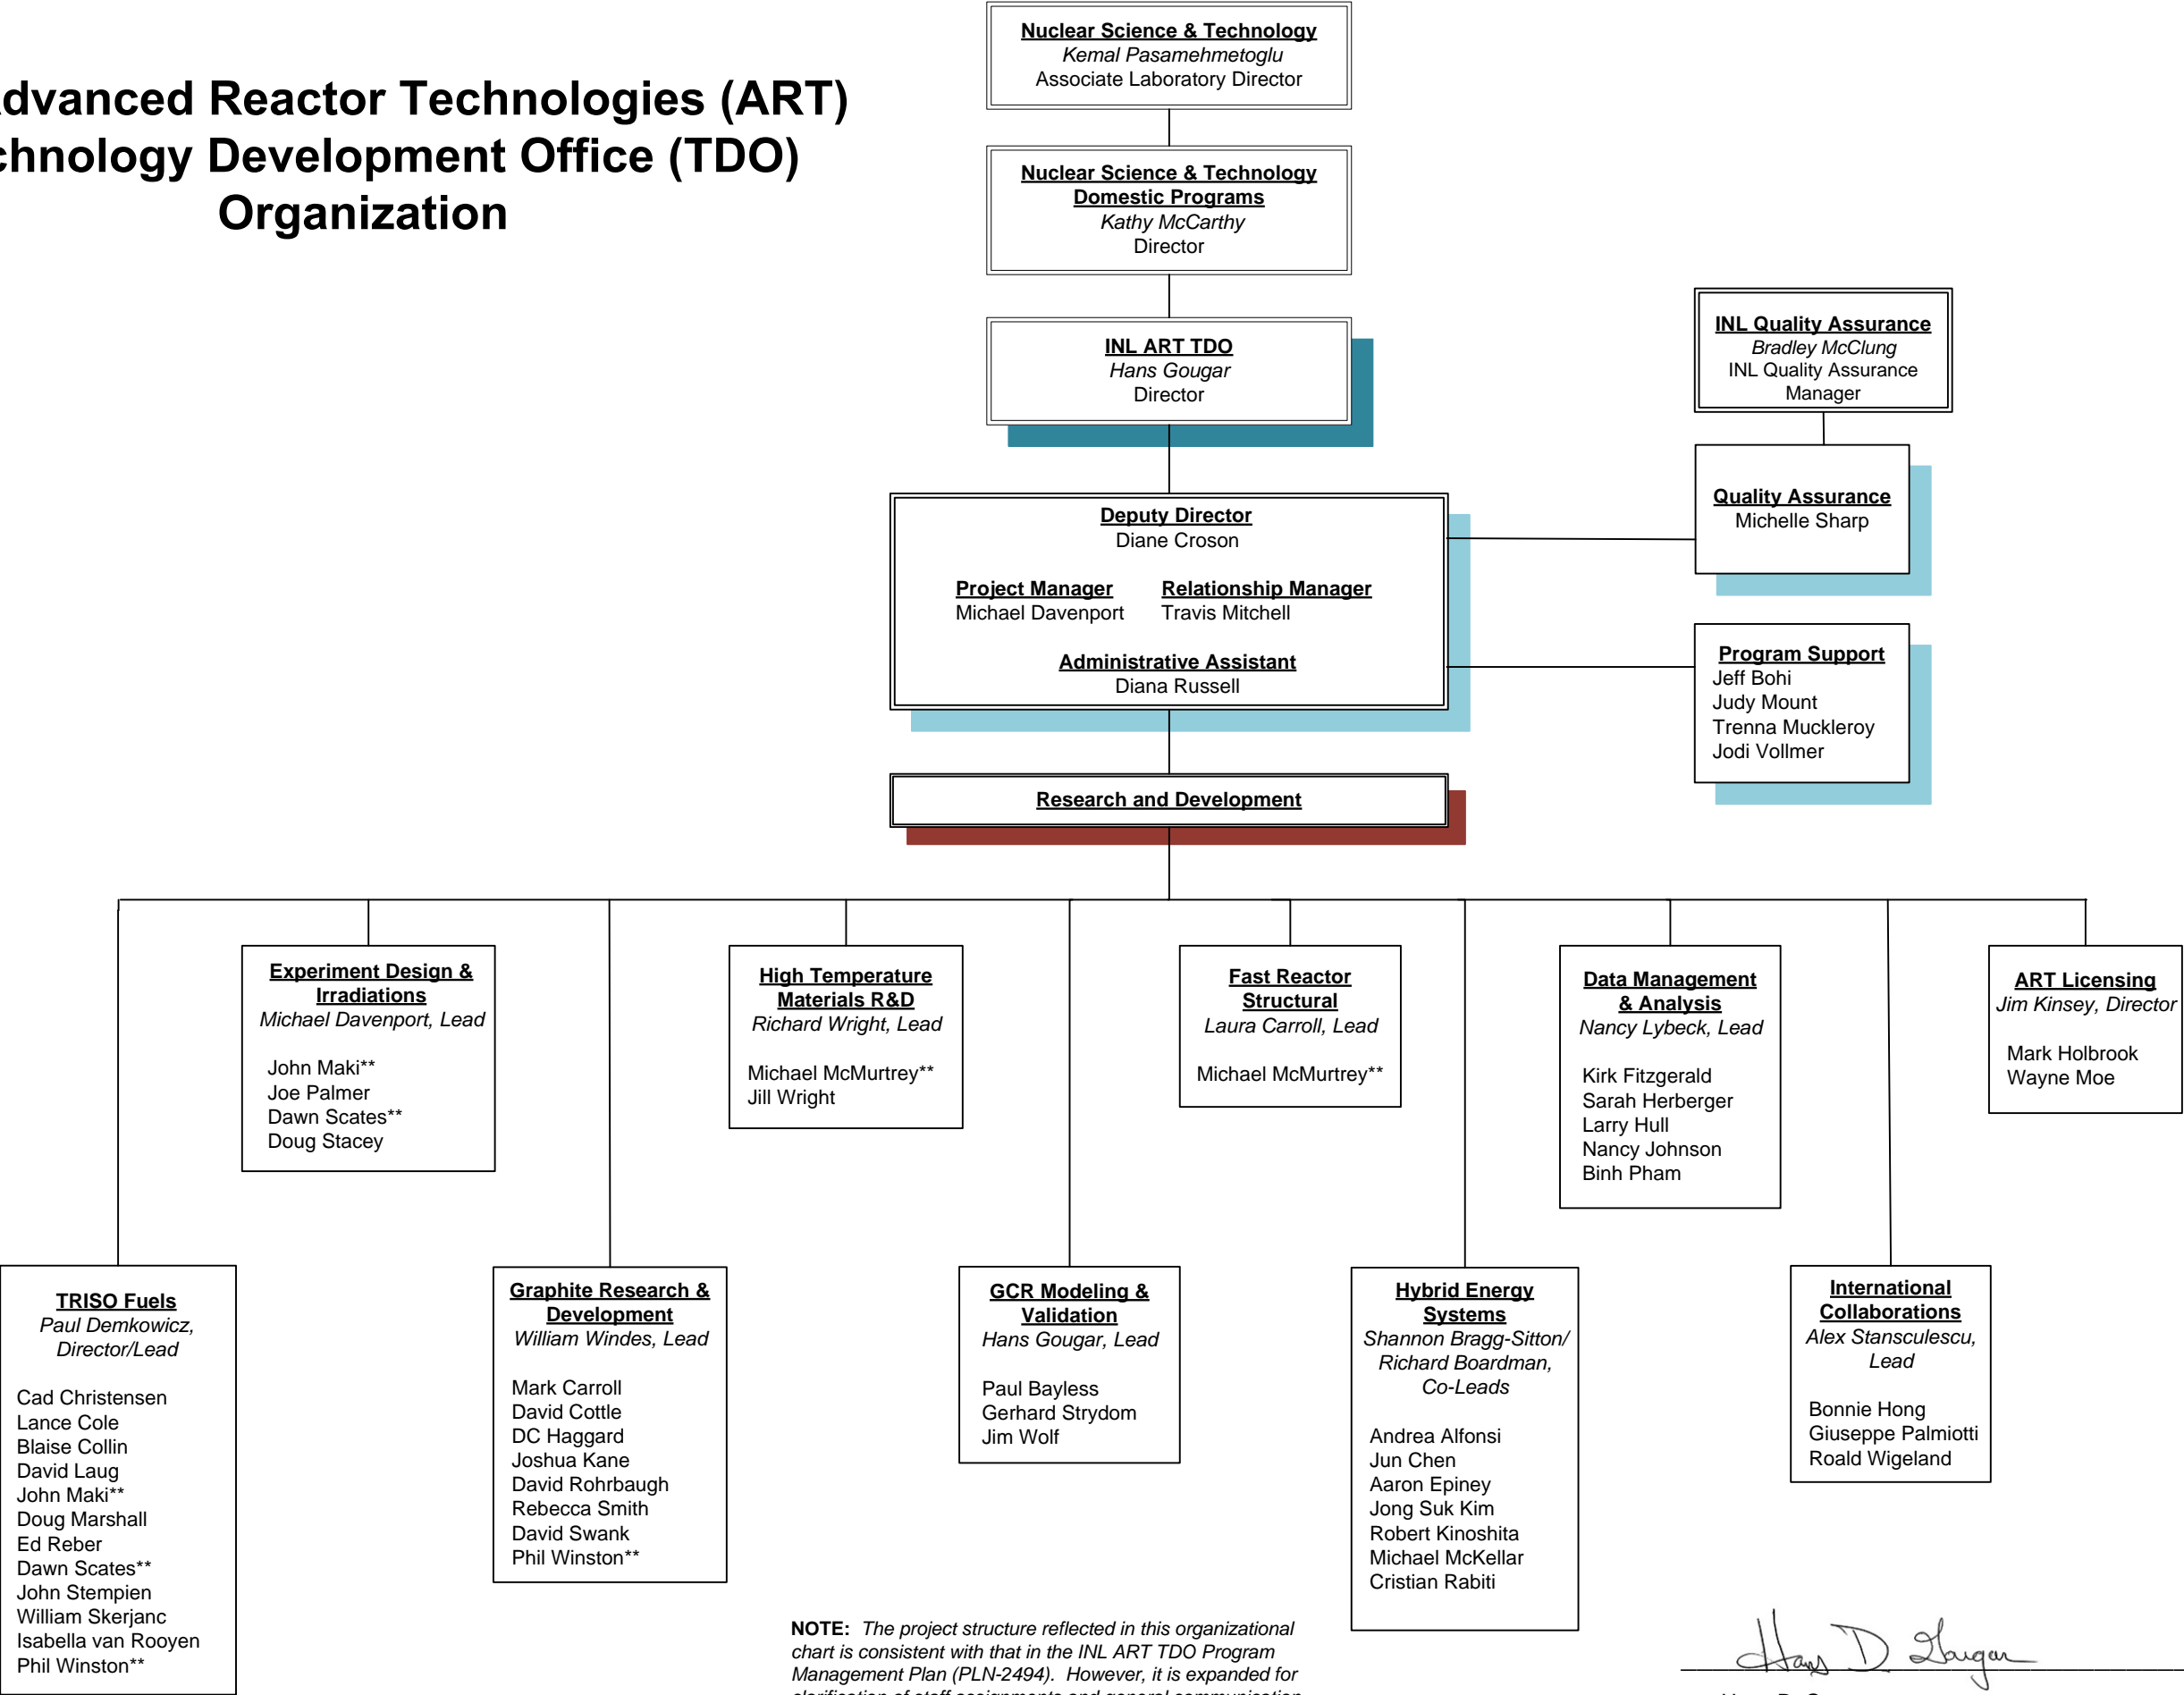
dvanced Reactor Technologies (ART)
chnology Development Office (TDO)
Organization

Nuclear Science & Technology
Kemal Pasamehmetoglu
Associate Laboratory Director

Nuclear Science & Technology Domestic Programs
Kathy McCarthy
Director

INL ART TDO
Hans Gougar
Director

INL Quality Assurance
Bradley McClung
INL Quality Assurance Manager

Quality Assurance
Michelle Sharp

Deputy Director
Diane Croson

Project Manager
Michael Davenport

Relationship Manager
Travis Mitchell

Administrative Assistant
Diana Russell

Program Support
Jeff Bohi
Judy Mount
Trenna Muckleroy
Jodi Vollmer

Research and Development

Experiment Design & Irradiations
Michael Davenport, Lead

John Maki**
Joe Palmer
Dawn Scates**
Doug Stacey

High Temperature Materials R&D
Richard Wright, Lead

Michael McMurtrey**
Jill Wright

Fast Reactor Structural
Laura Carroll, Lead

Michael McMurtrey**

Data Management & Analysis
Nancy Lybeck, Lead

Kirk Fitzgerald
Sarah Herberger
Larry Hull
Nancy Johnson
Binh Pham

ART Licensing
Jim Kinsey, Director

Mark Holbrook
Wayne Moe

TRISO Fuels
Paul Demkowicz, Director/Lead

Cad Christensen
Lance Cole
Blaise Collin
David Laug
John Maki**
Doug Marshall
Ed Reber
Dawn Scates**
John Stempien
William Skerjanc
Isabella van Rooyen
Phil Winston**

Graphite Research & Development
William Windes, Lead

Mark Carroll
David Cottle
DC Haggard
Joshua Kane
David Rohrbaugh
Rebecca Smith
David Swank
Phil Winston**

GCR Modeling & Validation
Hans Gougar, Lead

Paul Bayless
Gerhard Strydom
Jim Wolf

Hybrid Energy Systems
Shannon Bragg-Sitton/ Richard Boardman, Co-Leads

Andrea Alfonsi
Jun Chen
Aaron Epiney
Jong Suk Kim
Robert Kinoshita
Michael McKellar
Cristian Rabiti

International Collaborations
Alex Stansculescu, Lead

Bonnie Hong
Giuseppe Palmiotti
Roald Wigeland

NOTE: The project structure reflected in this organizational chart is consistent with that in the INL ART TDO Program Management Plan (PLN-2494). However, it is expanded for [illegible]

Hans D. Gougar